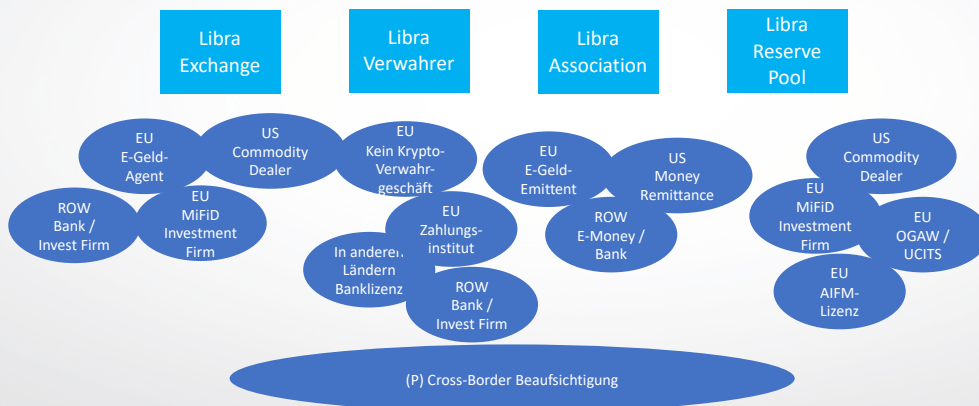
Libra Exchange

Libra Verwahrer

Libra Association

Libra Reserve Pool

EU E-Geld-Agent

US Commodity Dealer

EU Kein Krypto-Verwahrgeschäft

EU E-Geld-Emittent

US Money Remittance

US Commodity Dealer

ROW Bank / Invest Firm

EU MiFiD Investment Firm

EU Zahlungsinstitut

ROW E-Money / Bank

EU MiFiD Investment Firm

EU OGAW / UCITS

In anderen Ländern Banklizenz

ROW Bank / Invest Firm

EU AIFM-Lizenz

(P) Cross-Border Beaufsichtigung